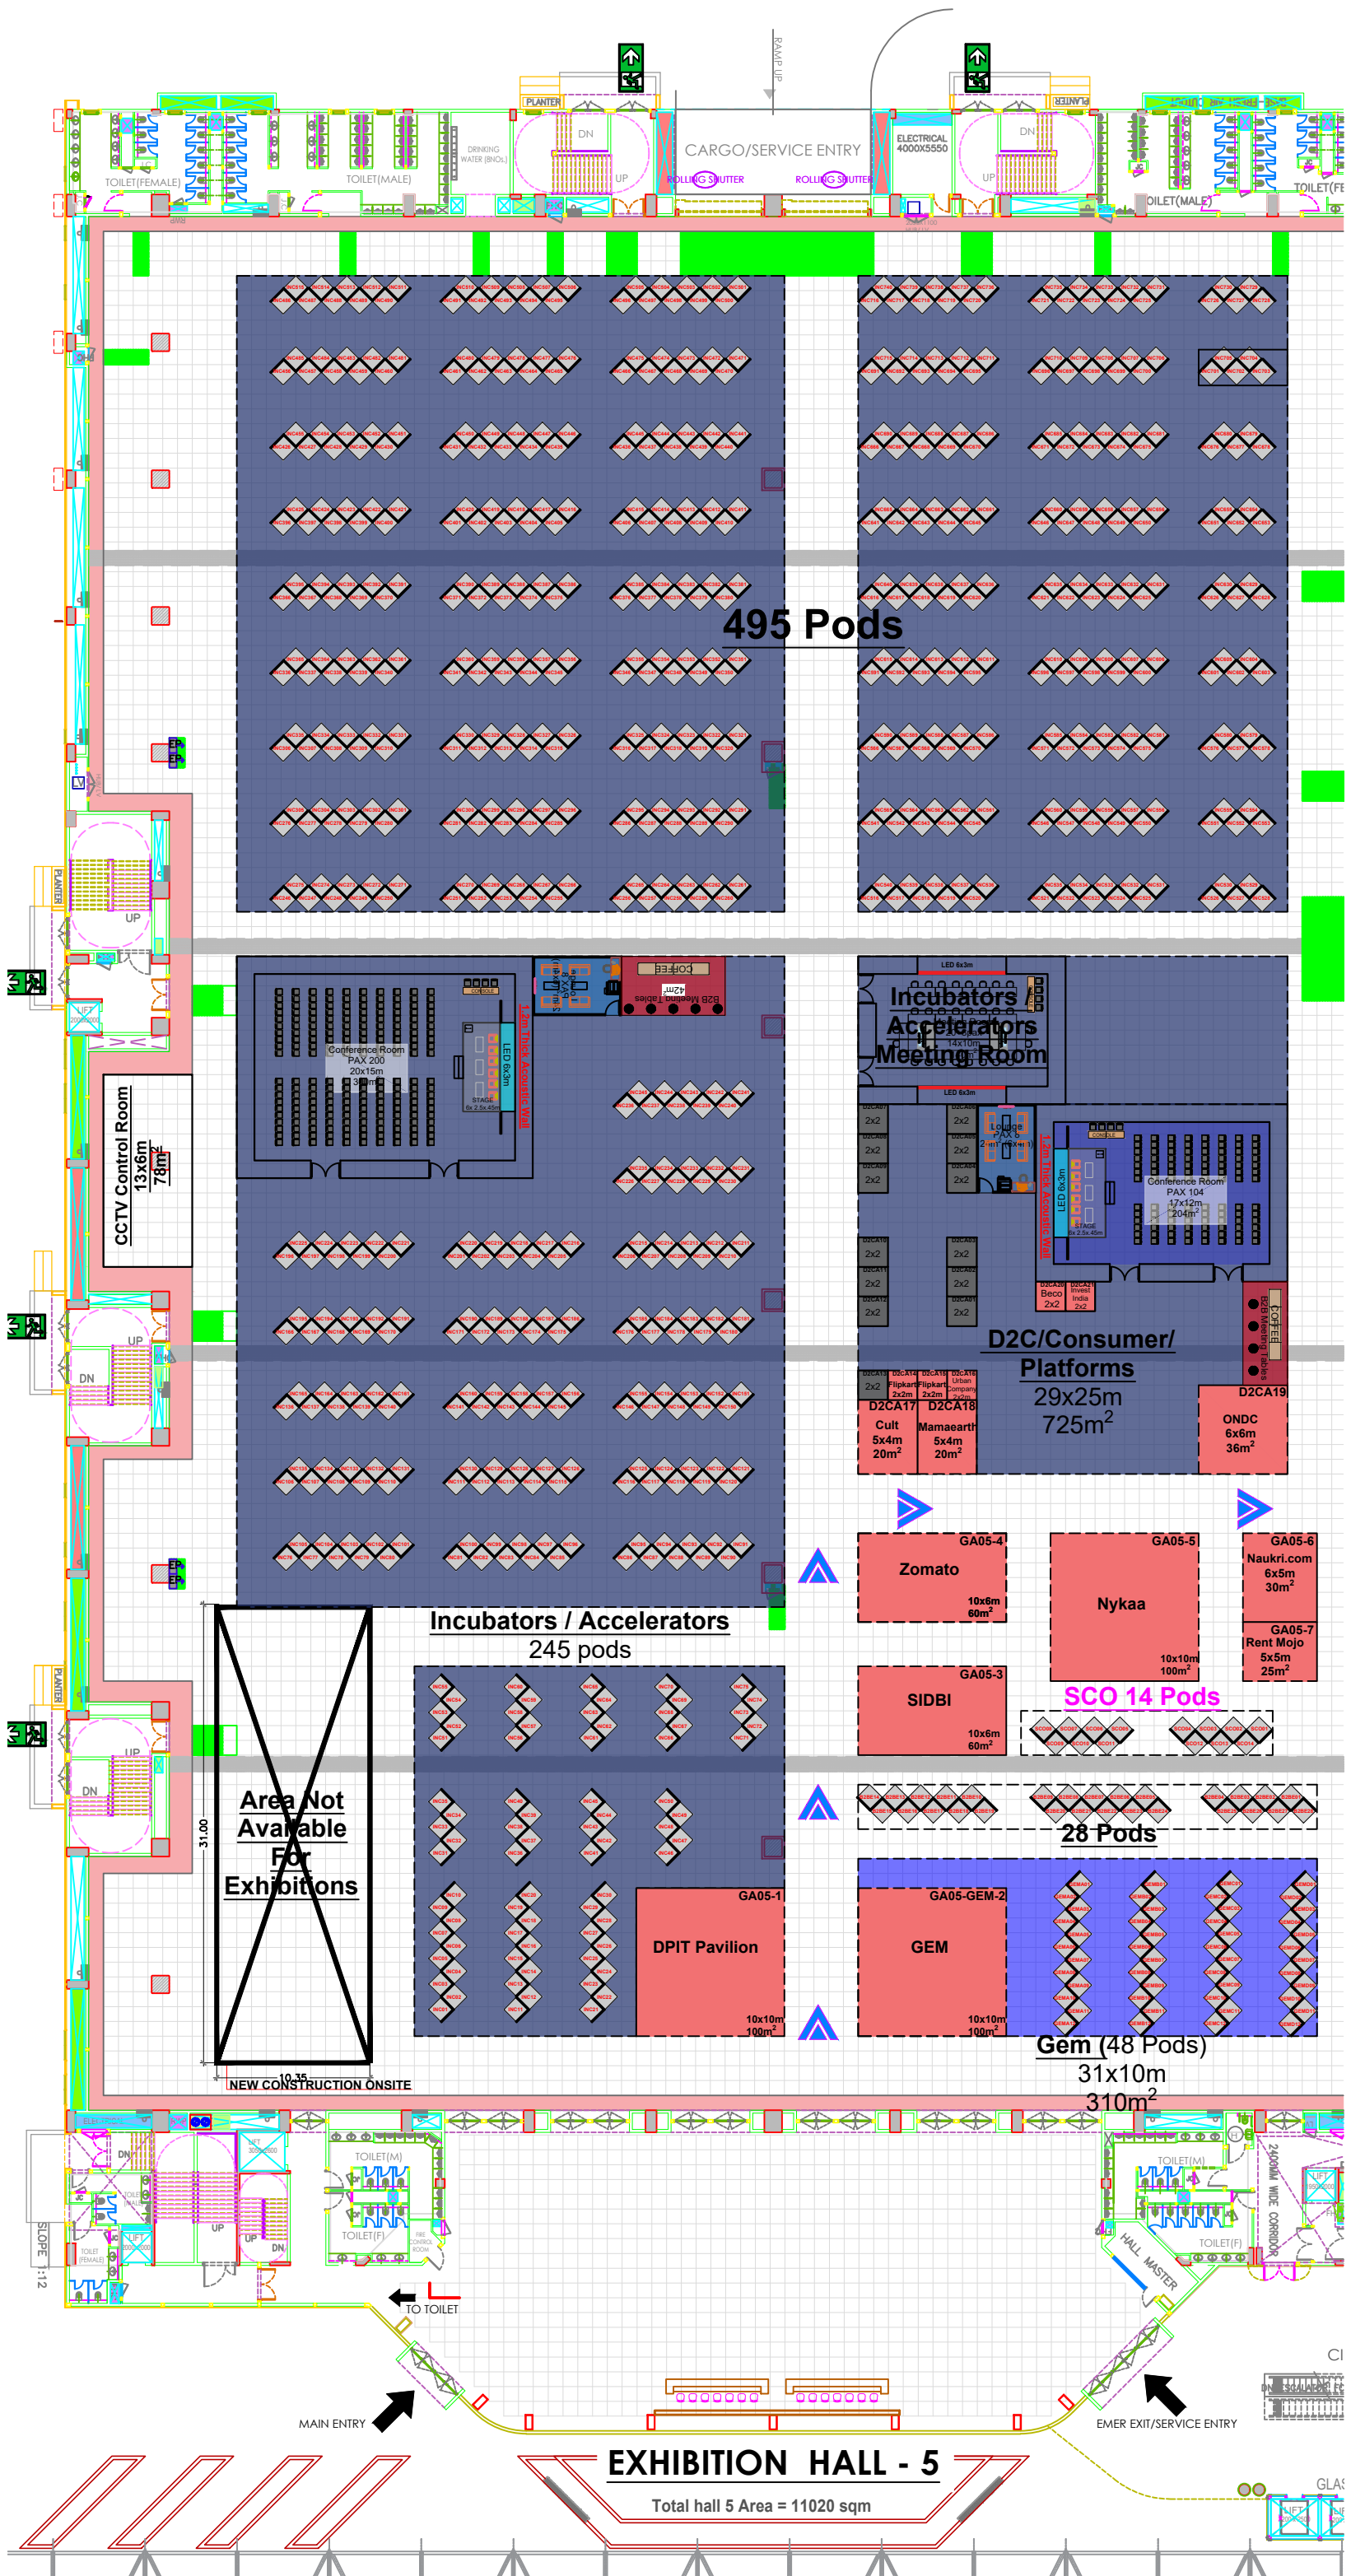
RAMP UP

PLANTER

TOILET(FEMALE)

TOILET(MALE)

DRINKING WATER (BNOs)

DN

UP

CARGO/SERVICE ENTRY

ROLLING SHUTTER

ROLLING SHUTTER

ELECTRICAL 4000X5550

DN

UP

PLANTER

TOILET(MALE)

TOILET(FE

495 Pods

PLANTER

UP

CCTV Control Room 13x6m 78m$^2$

UP

DN

PLANTER

UP

DN

Conference Room PAX 200 20x15m

STAGE

LED 6x3m

1.2m Thick Acoustic Wall

COFFEE

B2B Meeting Tables

LED 6x3m

Incubators Accelerators Meeting Room

14x10m

LED 6x3m

2x2

2x2

2x2

2x2

2x2

2x2

Lounge PAX 6

1.2m Thick Acoustic Wall

LED 6x3m

Conference Room PAX 104 17x12m 204m$^2$

STAGE

2x2

2x2

2x2

2x2

2x2

2x2

Beco 2x2

Invest India 2x2

COFFEE

B2B Meeting Tables

D2C/Consumer/ Platforms

29x25m

725m$^2$

2x2

Flipkart 2x2m

Flipkart 2x2m

Urban company 2x2m

D2CA17 Cult 5x4m 20m$^2$

D2CA18 Mamaearth 5x4m 20m$^2$

D2CA19 ONDC 6x6m 36m$^2$

GA05-4 Zomato 10x6m 60m$^2$

GA05-5 Nykaa 10x10m 100m$^2$

GA05-6 Naukri.com 6x5m 30m$^2$

GA05-7 Rent Mojo 5x5m 25m$^2$

Incubators / Accelerators

245 pods

GA05-3 SIDBI 10x6m 60m$^2$

SCO 14 Pods

Area Not Available For Exhibitions

31.00

28 Pods

GA05-1 DPIT Pavilion 10x10m 100m$^2$

GA05-GEM-2 GEM 10x10m 100m$^2$

Gem (48 Pods)

31x10m

310m$^2$

10.35

NEW CONSTRUCTION ONSITE

DN

UP

UP

DN

TOILET(M)

TOILET(F)

TOILET(M)

TOILET(F)

2400MM WIDE CORRIDOR

HALL MASTER

SLOPE 1:12

TO TOILET

MAIN ENTRY

EMER EXIT/SERVICE ENTRY

EXHIBITION HALL - 5

Total hall 5 Area = 11020 sqm